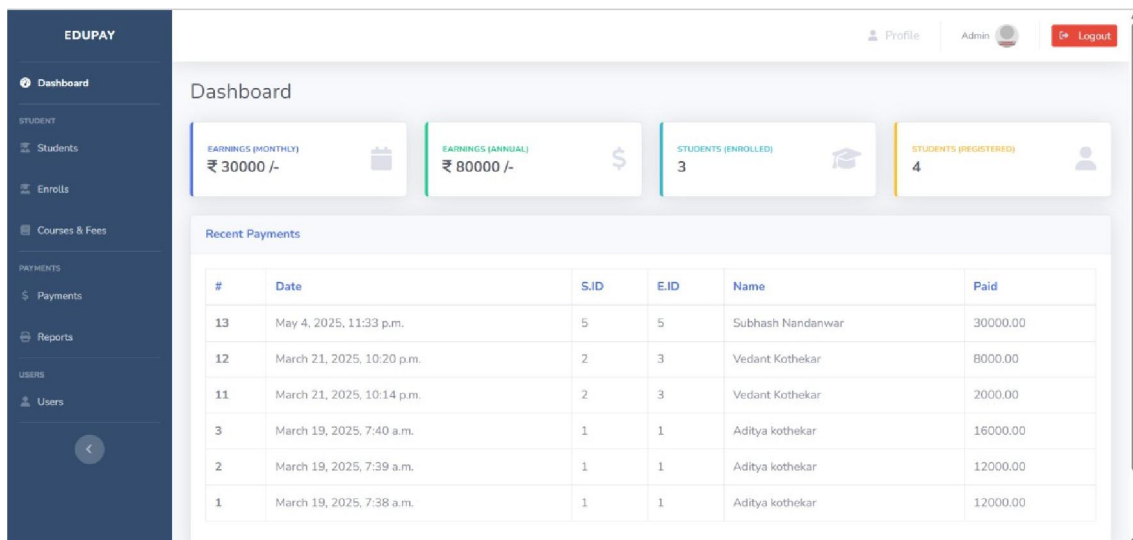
EDUPAY

Dashboard

STUDENT

Students

Enrolls

Courses & Fees

PAYMENTS

Payments

Reports

USERS

Users

Profile

Admin

Logout

Dashboard

EARNINGS (MONTHLY)
₹ 30000 /-

EARNINGS (ANNUAL)
₹ 80000 /-

STUDENTS (ENROLLED)
3

STUDENTS (REGISTERED)
4

Recent Payments

| # | Date | S.ID | E.ID | Name | Paid |
|---|---|---|---|---|---|
| 13 | May 4, 2025, 11:33 p.m. | 5 | 5 | Subhash Nandanwar | 30000.00 |
| 12 | March 21, 2025, 10:20 p.m. | 2 | 3 | Vedant Kothekar | 8000.00 |
| 11 | March 21, 2025, 10:14 p.m. | 2 | 3 | Vedant Kothekar | 2000.00 |
| 3 | March 19, 2025, 7:40 a.m. | 1 | 1 | Aditya kothekar | 16000.00 |
| 2 | March 19, 2025, 7:39 a.m. | 1 | 1 | Aditya kothekar | 12000.00 |
| 1 | March 19, 2025, 7:38 a.m. | 1 | 1 | Aditya kothekar | 12000.00 |